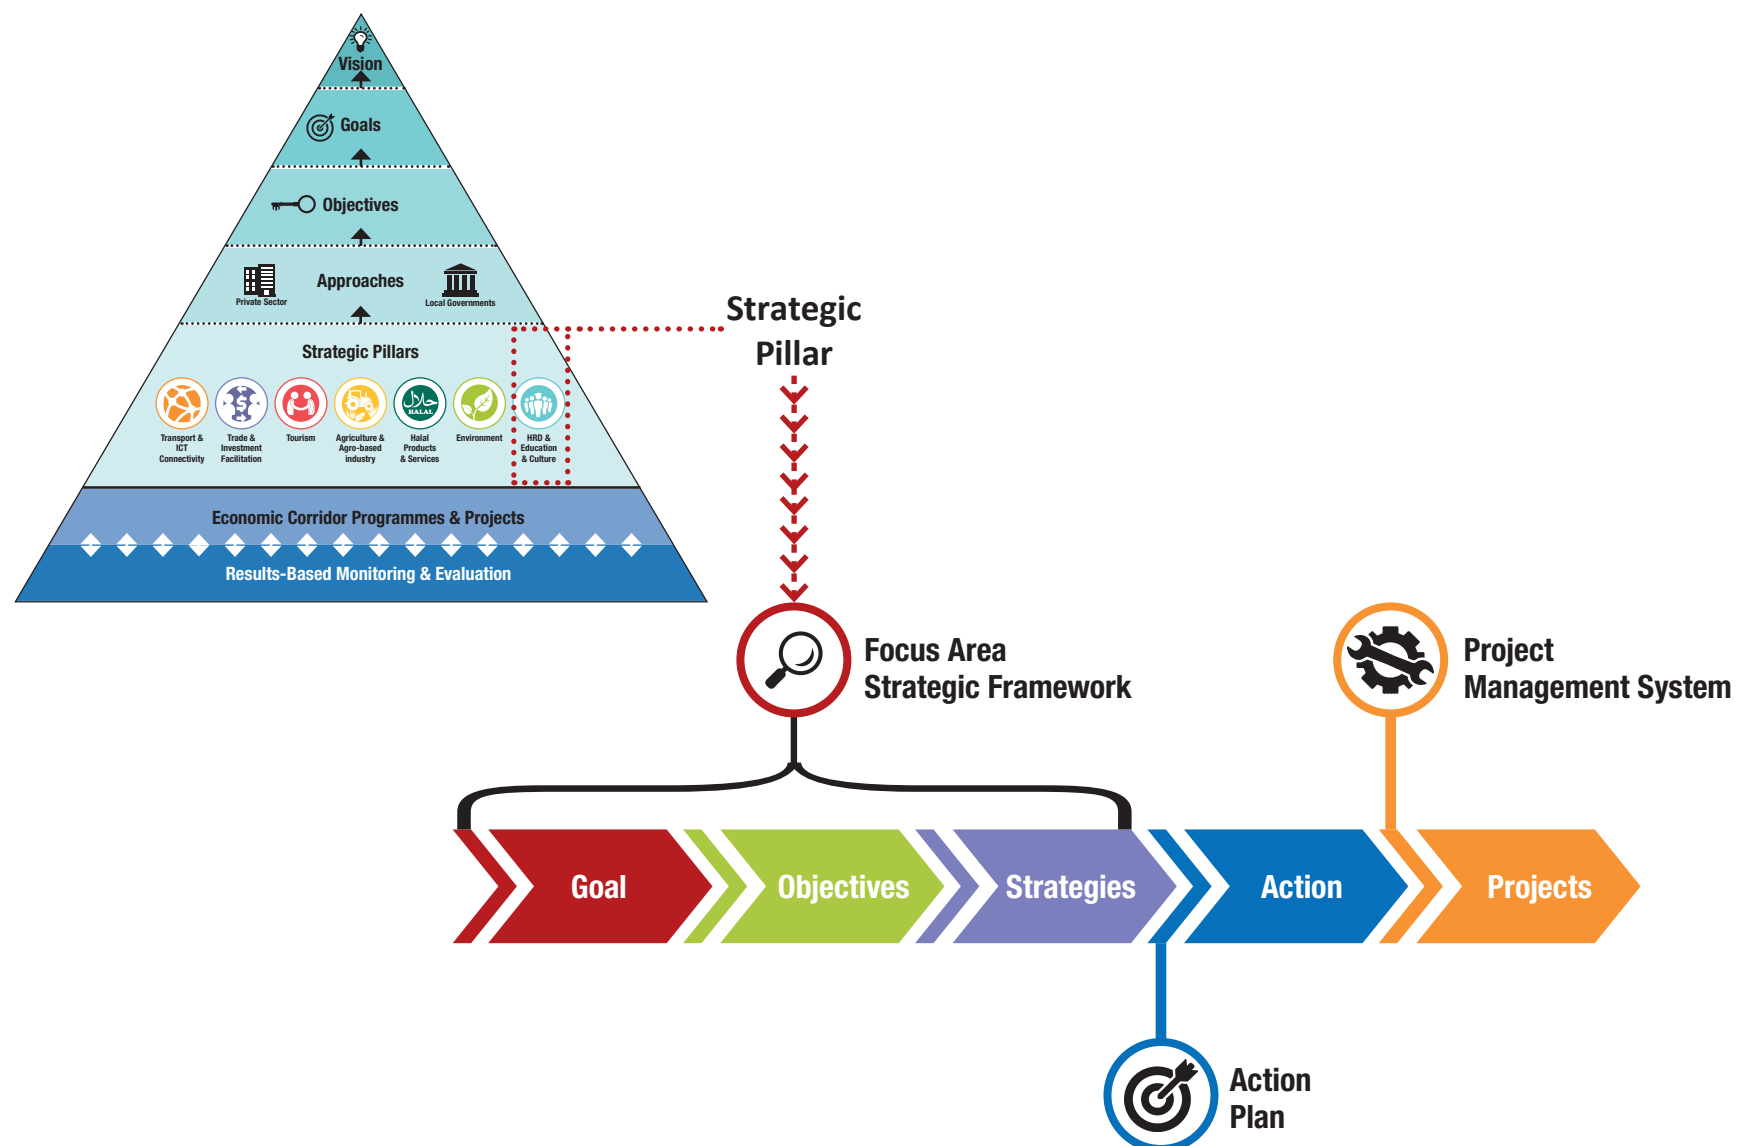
Vision

Goals

Objectives

Approaches

Private Sector

Local Governments

Strategic Pillars

Transport & ICT Connectivity

Trade & Investment Facilitation

Tourism

Agriculture & Agro-based industry

حلال HALAL

Halal Products & Services

Environment

HRD & Education & Culture

Economic Corridor Programmes & Projects

Results-Based Monitoring & Evaluation

Strategic Pillar

Focus Area Strategic Framework

Project Management System

Goal

Objectives

Strategies

Action

Projects

Action Plan